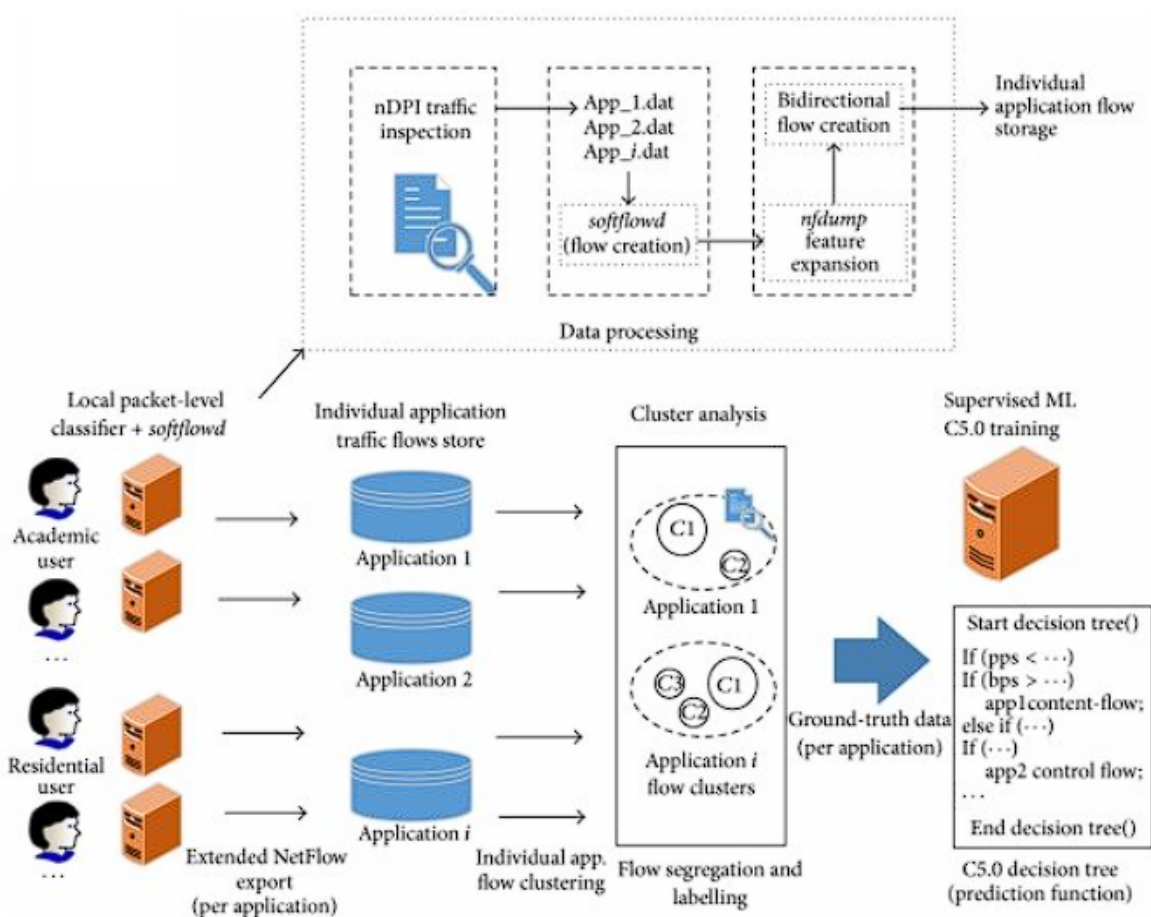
nDPI traffic inspection

App_1.dat
App_2.dat
App_i.dat

softflowd (flow creation)

Bidirectional flow creation

nfdump feature expansion

Individual application flow storage

Data processing

Local packet-level classifier + softflowd

Individual application traffic flows store

Cluster analysis

Supervised ML C5.0 training

Academic user

. . .

Residential user

. . .

Application 1

Application 2

Application i

C1

C2

Application 1

C3

C1

C2

Application i flow clusters

Ground-truth data (per application)

Start decision tree()
If (pps < · · ·)
If (bps > · · ·)
app1content-flow;
else if (· · ·)
If (· · ·)
app2 control flow;
. . .
End decision tree()

Extended NetFlow export (per application)

Individual app. flow clustering

Flow segregation and labelling

C5.0 decision tree (prediction function)